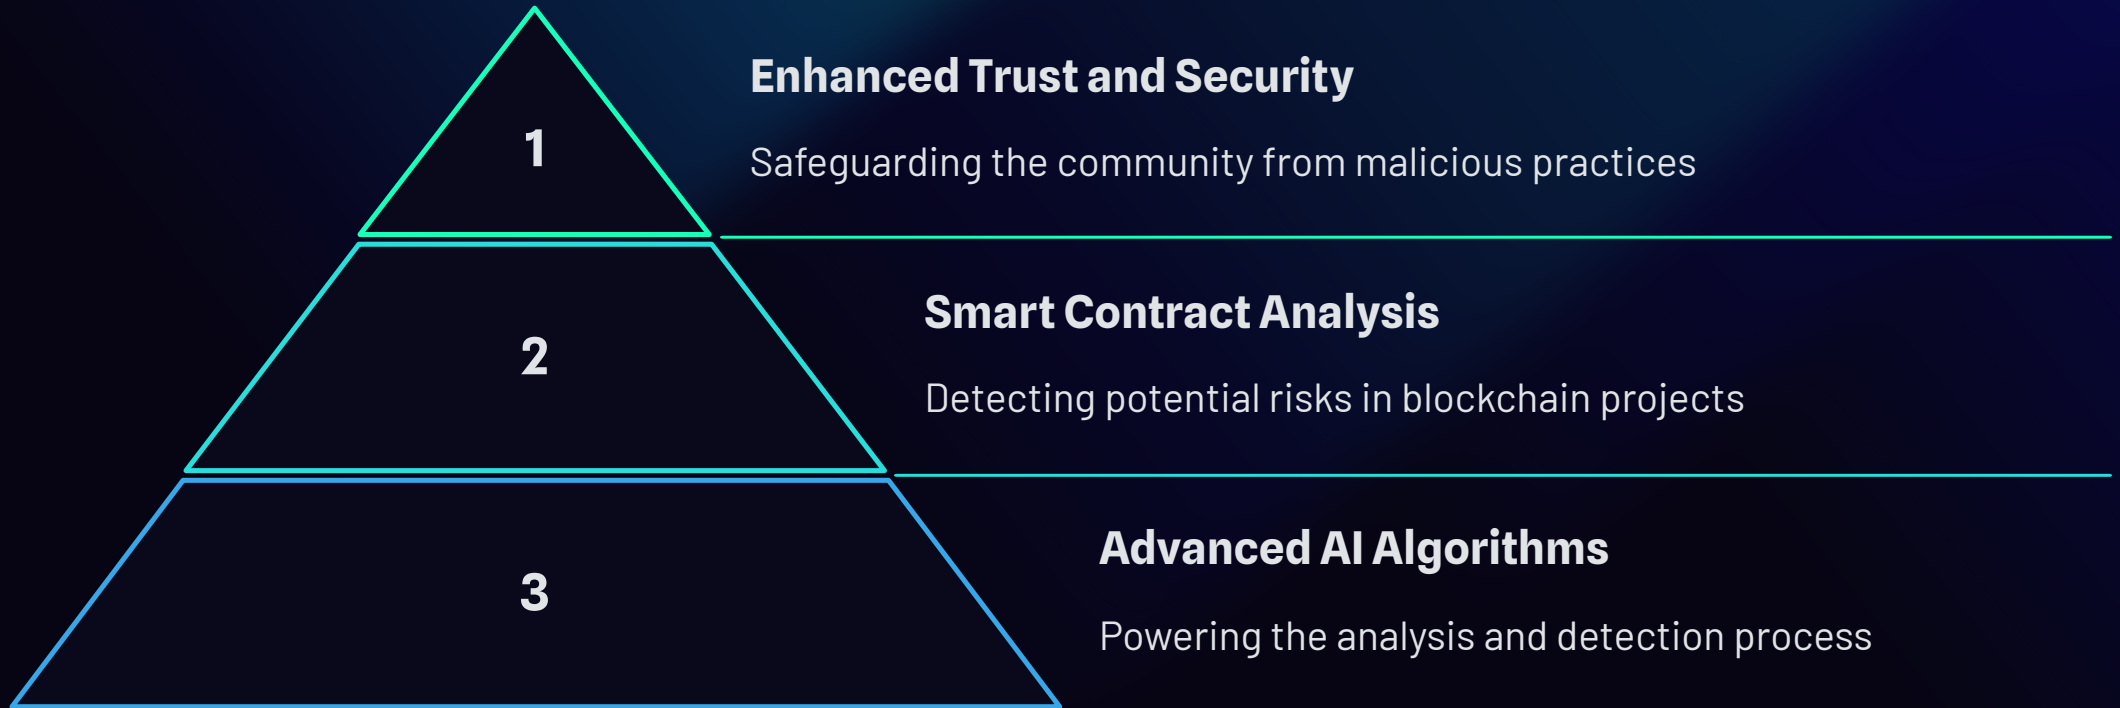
1

Enhanced Trust and Security

Safeguarding the community from malicious practices

2

Smart Contract Analysis

Detecting potential risks in blockchain projects

3

Advanced AI Algorithms

Powering the analysis and detection process